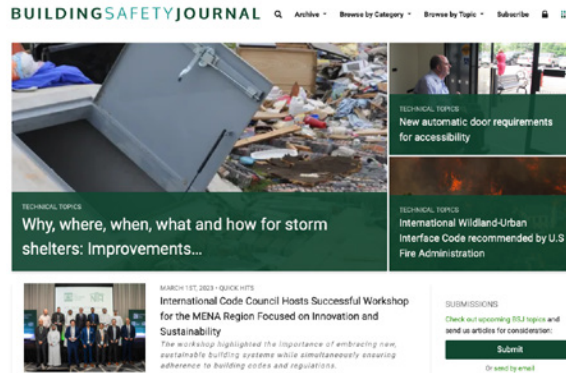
BUILDINGSAFETYJOURNAL

Archive
Browse by Category
Browse by Topic
Subscribe

TECHNICAL TOPICS
Why, where, when, what and how for storm shelters: Improvements...

TECHNICAL TOPICS
New automatic door requirements for accessibility

TECHNICAL TOPICS
International Wildland-Urban Interface Code recommended by U.S Fire Administration

MARCH 1ST, 2023 • QUICK HITS
International Code Council Hosts Successful Workshop for the MENA Region Focused on Innovation and Sustainability
The workshop highlighted the importance of embracing new, sustainable building systems while simultaneously ensuring adherence to building codes and regulations.

SUBMISSIONS
Check out upcoming BSJ topics and send us articles for consideration:
Submit
Or send by email